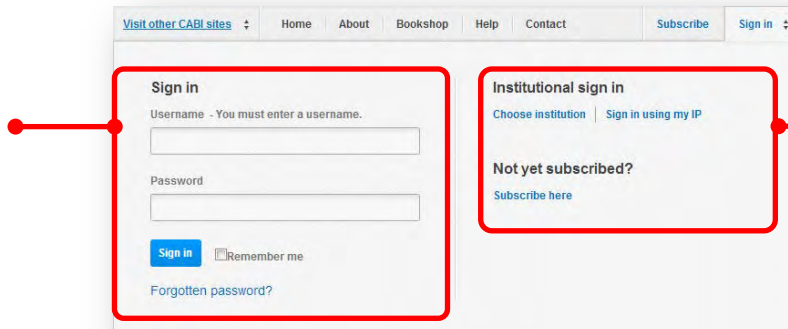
Visit other CABI sites
Home
About
Bookshop
Help
Contact
Subscribe
Sign in

Sign in
Username - You must enter a username.

Password

Sign in
Remember me

Forgotten password?

Institutional sign in
Choose institution
Sign in using my IP

Not yet subscribed?
Subscribe here